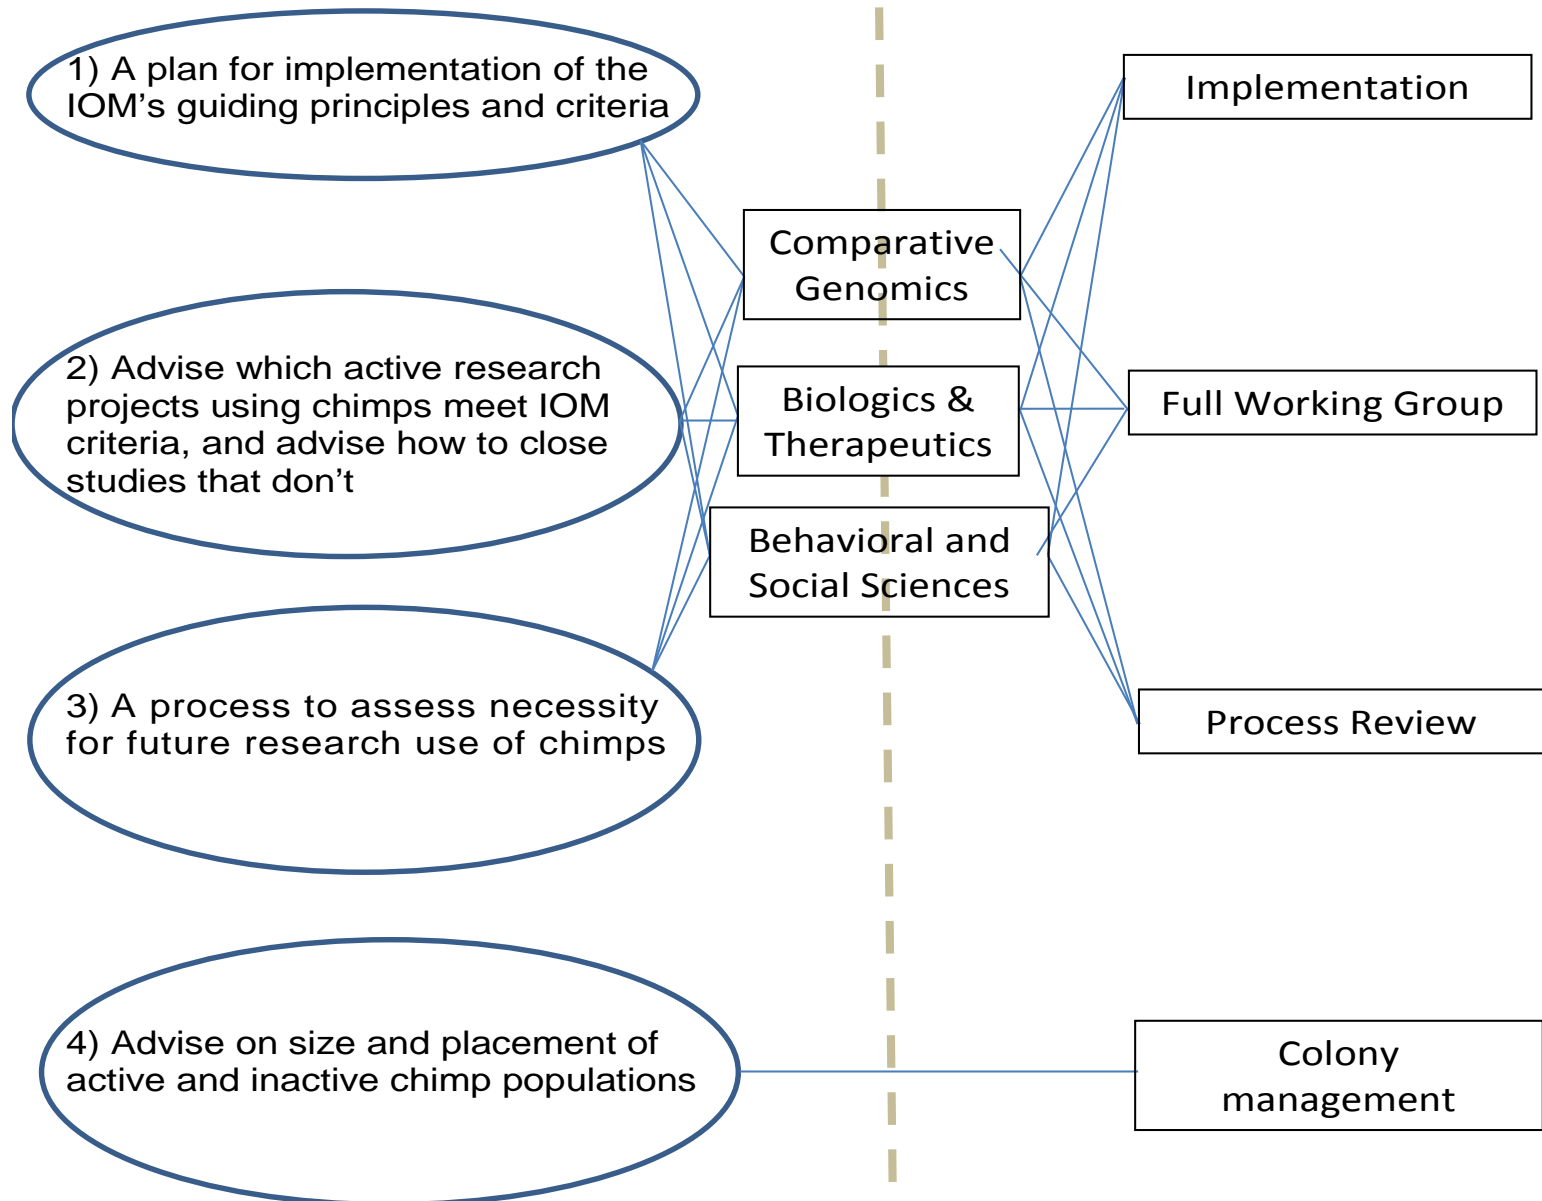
1) A plan for implementation of the IOM's guiding principles and criteria

2) Advise which active research projects using chimps meet IOM criteria, and advise how to close studies that don't

3) A process to assess necessity for future research use of chimps

4) Advise on size and placement of active and inactive chimp populations

Comparative Genomics

Biologics & Therapeutics

Behavioral and Social Sciences

Implementation

Full Working Group

Process Review

Colony management